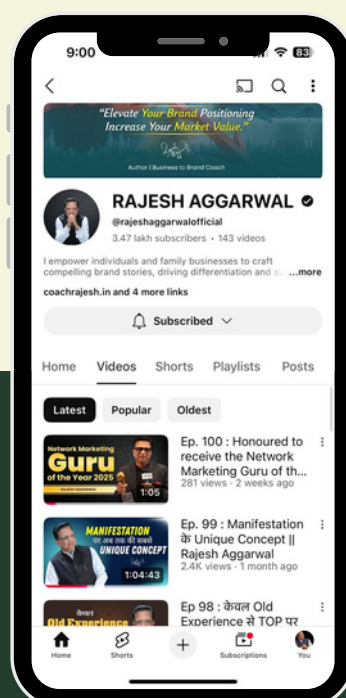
9:00

83

"Elevate Your Brand Positioning Increase Your Market Value."

Author | Business to Brand Coach

RAJESH AGGARWAL

@rajeshaggarwalofficial

3.47 lakh subscribers • 143 videos

I empower individuals and family businesses to craft compelling brand stories, driving differentiation and s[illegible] ...more

coachrajesh.in and 4 more links

Subscribed

Home Videos Shorts Playlists Posts

Latest Popular Oldest

Network Marketing Guru of the Year 2025

RAJESH AGGARWAL

1:05

Ep. 100 : Honoured to receive the Network Marketing Guru of th...

281 views • 2 weeks ago

MANIFESTATION

पर अब तक की सबसे UNIQUE CONCEPT

1:04:43

Ep. 99 : Manifestation के Unique Concept || Rajesh Aggarwal

2.4K views • 1 month ago

केवल Old Experience

Ep 98 : केवल Old Experience से TOP पर

Home Shorts Subscriptions You